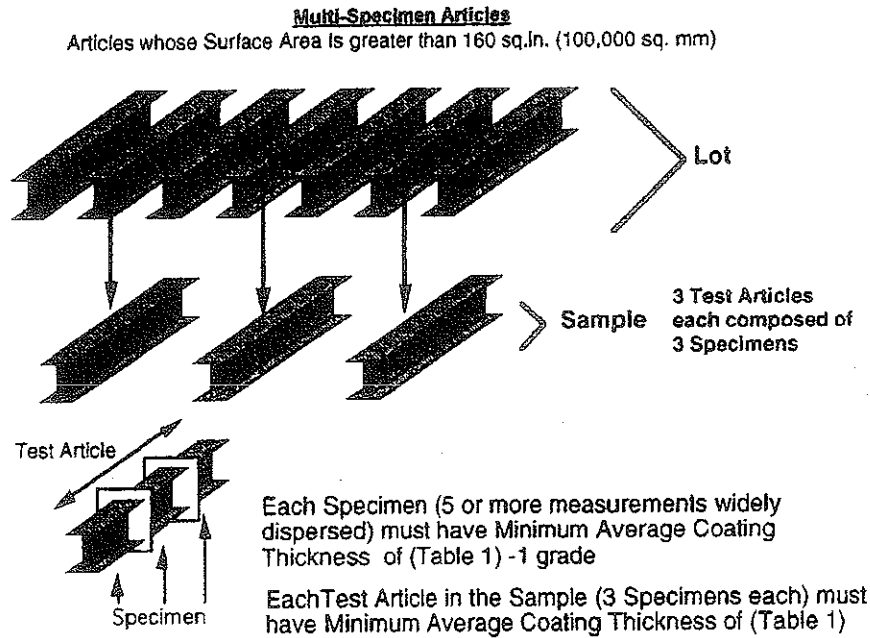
Multi-Specimen Articles

Articles whose Surface Area is greater than 160 sq.in. (100,000 sq. mm)

Lot

Sample

3 Test Articles each composed of 3 Specimens

Test Article

Specimen

Each Specimen (5 or more measurements widely dispersed) must have Minimum Average Coating Thickness of (Table 1) -1 grade

EachTest Article in the Sample (3 Specimens each) must have Minimum Average Coating Thickness of (Table 1)